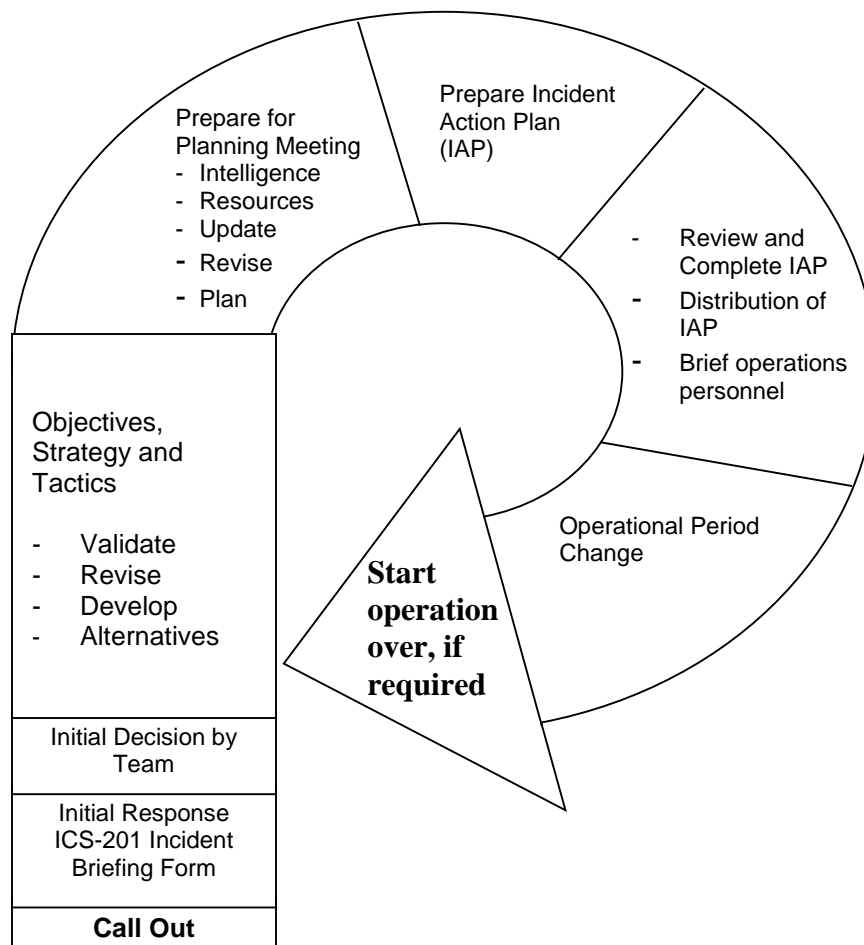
Prepare for Planning Meeting
- Intelligence
- Resources
- Update
- Revise
- Plan

Prepare Incident Action Plan (IAP)

- Review and Complete IAP
- Distribution of IAP
- Brief operations personnel

Operational Period Change

Start operation over, if required

Objectives, Strategy and Tactics

- Validate
- Revise
- Develop
- Alternatives

Initial Decision by Team

Initial Response ICS-201 Incident Briefing Form

Call Out